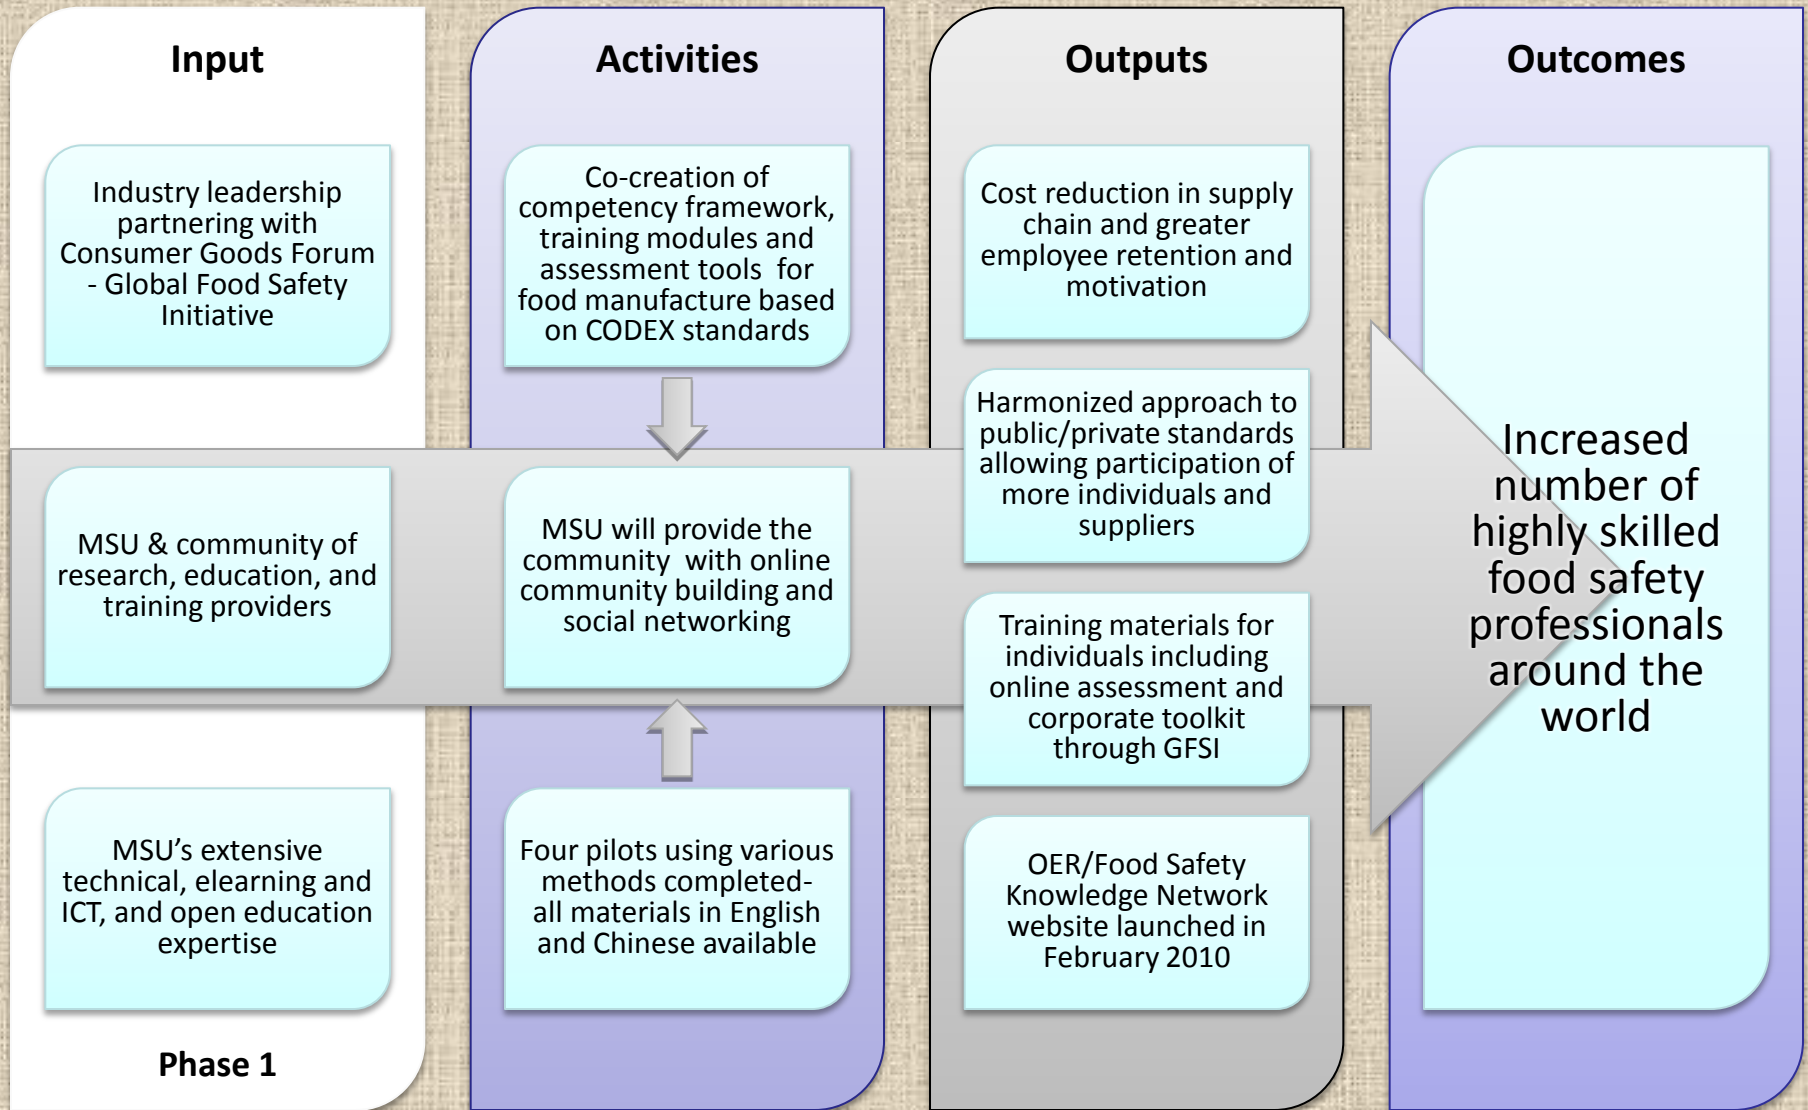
Input

Industry leadership partnering with Consumer Goods Forum - Global Food Safety Initiative

MSU & community of research, education, and training providers

MSU's extensive technical, elearning and ICT, and open education expertise

Phase 1

Activities

Co-creation of competency framework, training modules and assessment tools for food manufacture based on CODEX standards

MSU will provide the community with online community building and social networking

Four pilots using various methods completed- all materials in English and Chinese available

Outputs

Cost reduction in supply chain and greater employee retention and motivation

Harmonized approach to public/private standards allowing participation of more individuals and suppliers

Training materials for individuals including online assessment and corporate toolkit through GFSI

OER/Food Safety Knowledge Network website launched in February 2010

Outcomes

Increased number of highly skilled food safety professionals around the world